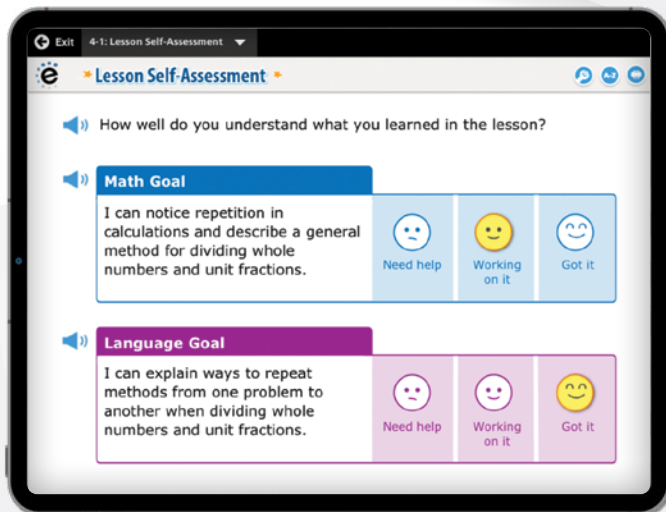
Exit 4-1: Lesson Self-Assessment

e Lesson Self-Assessment

A-Z

How well do you understand what you learned in the lesson?

Math Goal

I can notice repetition in calculations and describe a general method for dividing whole numbers and unit fractions.

Need help

Working on it

Got it

Language Goal

I can explain ways to repeat methods from one problem to another when dividing whole numbers and unit fractions.

Need help

Working on it

Got it